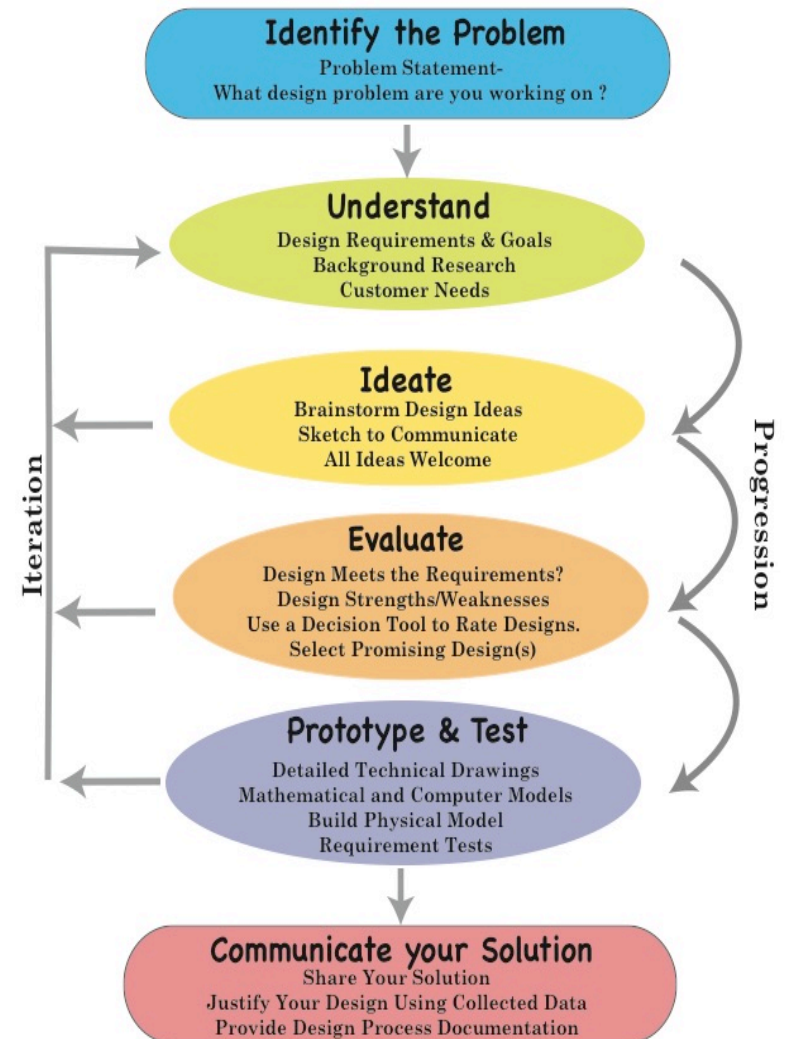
Identify the Problem
Problem Statement-
What design problem are you working on ?

Understand
Design Requirements & Goals
Background Research
Customer Needs

Ideate
Brainstorm Design Ideas
Sketch to Communicate
All Ideas Welcome

Evaluate
Design Meets the Requirements?
Design Strengths/Weaknesses
Use a Decision Tool to Rate Designs.
Select Promising Design(s)

Prototype & Test
Detailed Technical Drawings
Mathematical and Computer Models
Build Physical Model
Requirement Tests

Communicate your Solution
Share Your Solution
Justify Your Design Using Collected Data
Provide Design Process Documentation

Iteration

Progression